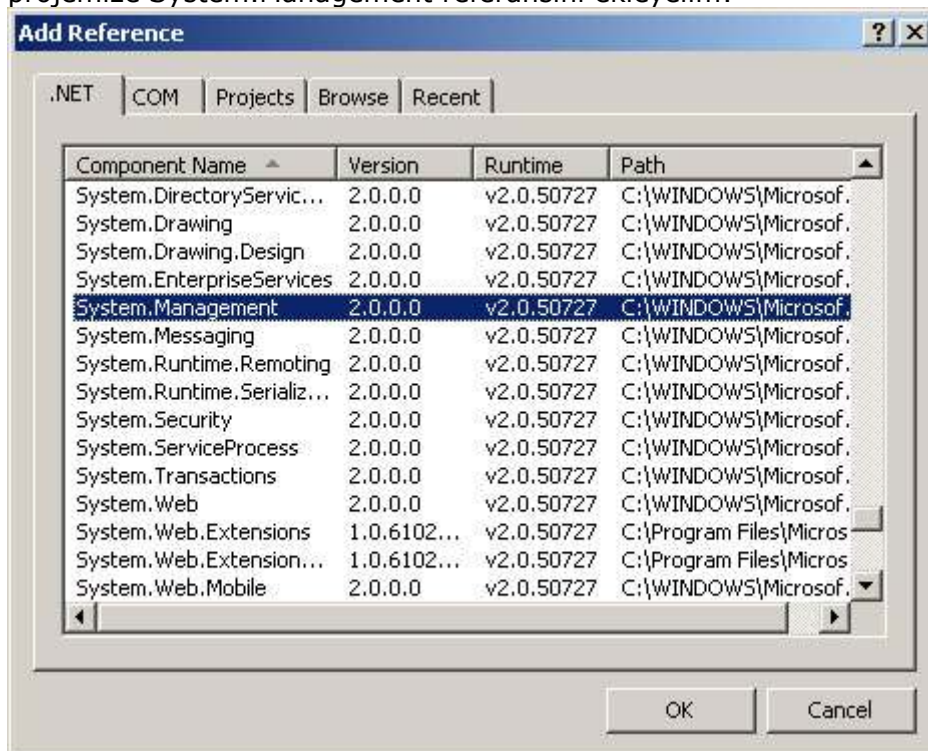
Add Reference

?

.NET | COM | Projects | Browse | Recent

| Component Name | Version | Runtime | Path |
|---|---|---|---|
| System.DirectoryServic... | 2.0.0.0 | v2.0.50727 | C:\WINDOWS\Microsof. |
| System.Drawing | 2.0.0.0 | v2.0.50727 | C:\WINDOWS\Microsof. |
| System.Drawing.Design | 2.0.0.0 | v2.0.50727 | C:\WINDOWS\Microsof. |
| System.EnterpriseServices | 2.0.0.0 | v2.0.50727 | C:\WINDOWS\Microsof. |
| System.Management | 2.0.0.0 | v2.0.50727 | C:\WINDOWS\Microsof. |
| System.Messaging | 2.0.0.0 | v2.0.50727 | C:\WINDOWS\Microsof. |
| System.Runtime.Remoting | 2.0.0.0 | v2.0.50727 | C:\WINDOWS\Microsof. |
| System.Runtime.Serializ... | 2.0.0.0 | v2.0.50727 | C:\WINDOWS\Microsof. |
| System.Security | 2.0.0.0 | v2.0.50727 | C:\WINDOWS\Microsof. |
| System.ServiceProcess | 2.0.0.0 | v2.0.50727 | C:\WINDOWS\Microsof. |
| System.Transactions | 2.0.0.0 | v2.0.50727 | C:\WINDOWS\Microsof. |
| System.Web | 2.0.0.0 | v2.0.50727 | C:\WINDOWS\Microsof. |
| System.Web.Extensions | 1.0.6102... | v2.0.50727 | C:\Program Files\Micros |
| System.Web.Extension... | 1.0.6102... | v2.0.50727 | C:\Program Files\Micros |
| System.Web.Mobile | 2.0.0.0 | v2.0.50727 | C:\WINDOWS\Microsof. |

OK | Cancel